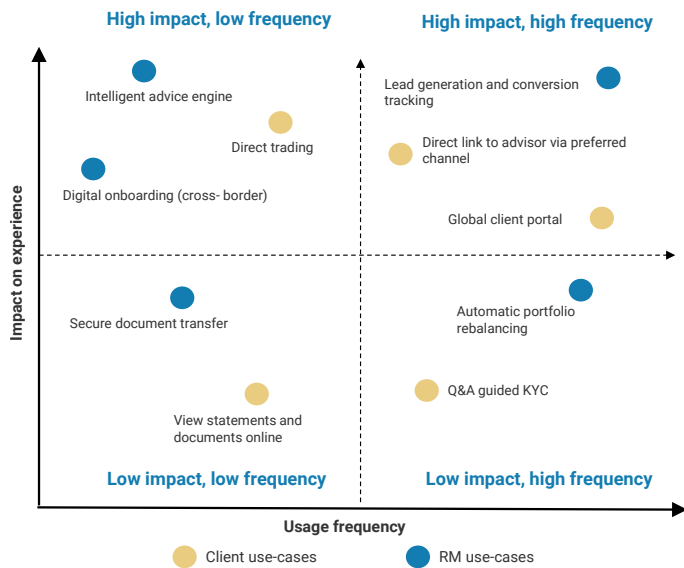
High impact, low frequency

High impact, high frequency

Intelligent advice engine

Direct trading

Digital onboarding (cross- border)

Lead generation and conversion tracking

Direct link to advisor via preferred channel

Global client portal

Impact on experience

Secure document transfer

View statements and documents online

Automatic portfolio rebalancing

Q&A guided KYC

Low impact, low frequency

Low impact, high frequency

Usage frequency

Client use-cases

RM use-cases